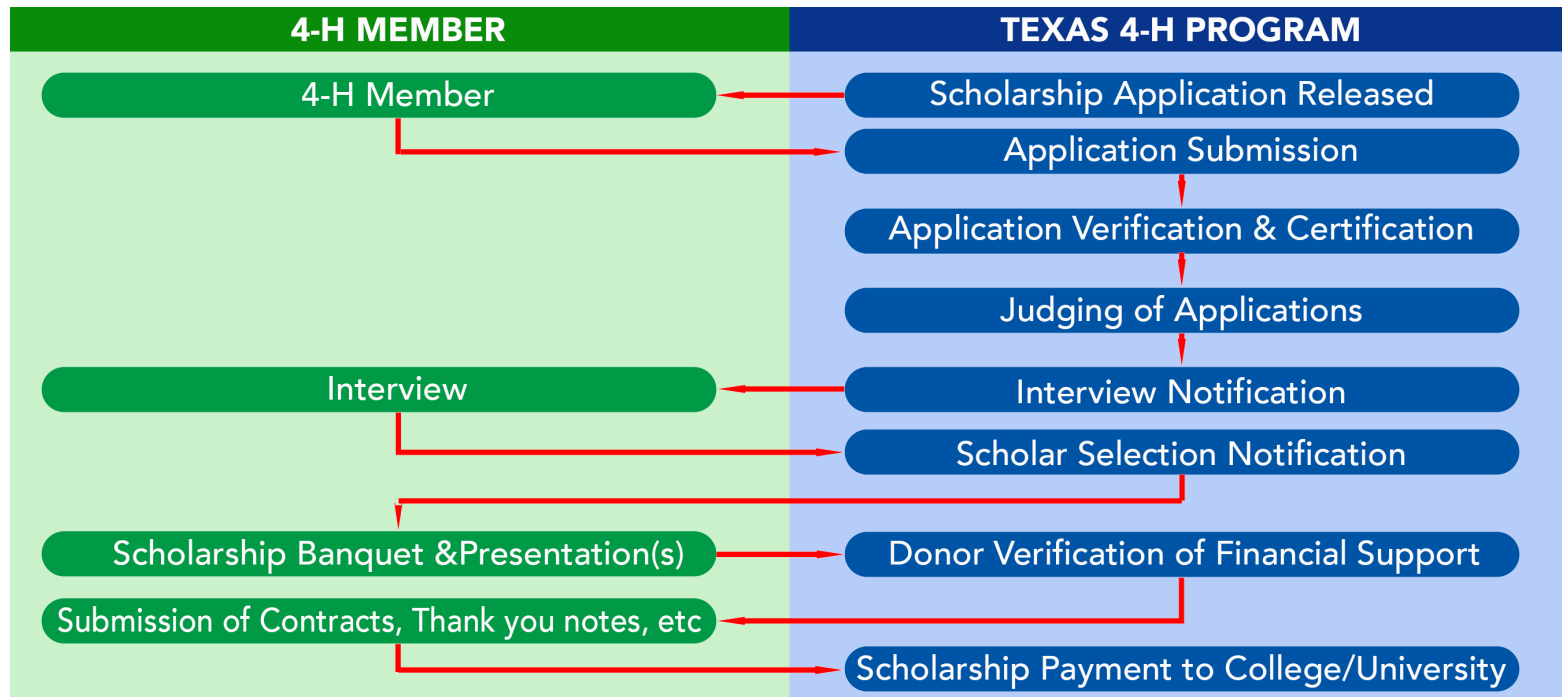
4-H MEMBER

TEXAS 4-H PROGRAM

4-H Member

Scholarship Application Released

Application Submission

Application Verification & Certification

Judging of Applications

Interview

Interview Notification

Scholar Selection Notification

Scholarship Banquet &Presentation(s)

Donor Verification of Financial Support

Submission of Contracts, Thank you notes, etc

Scholarship Payment to College/University